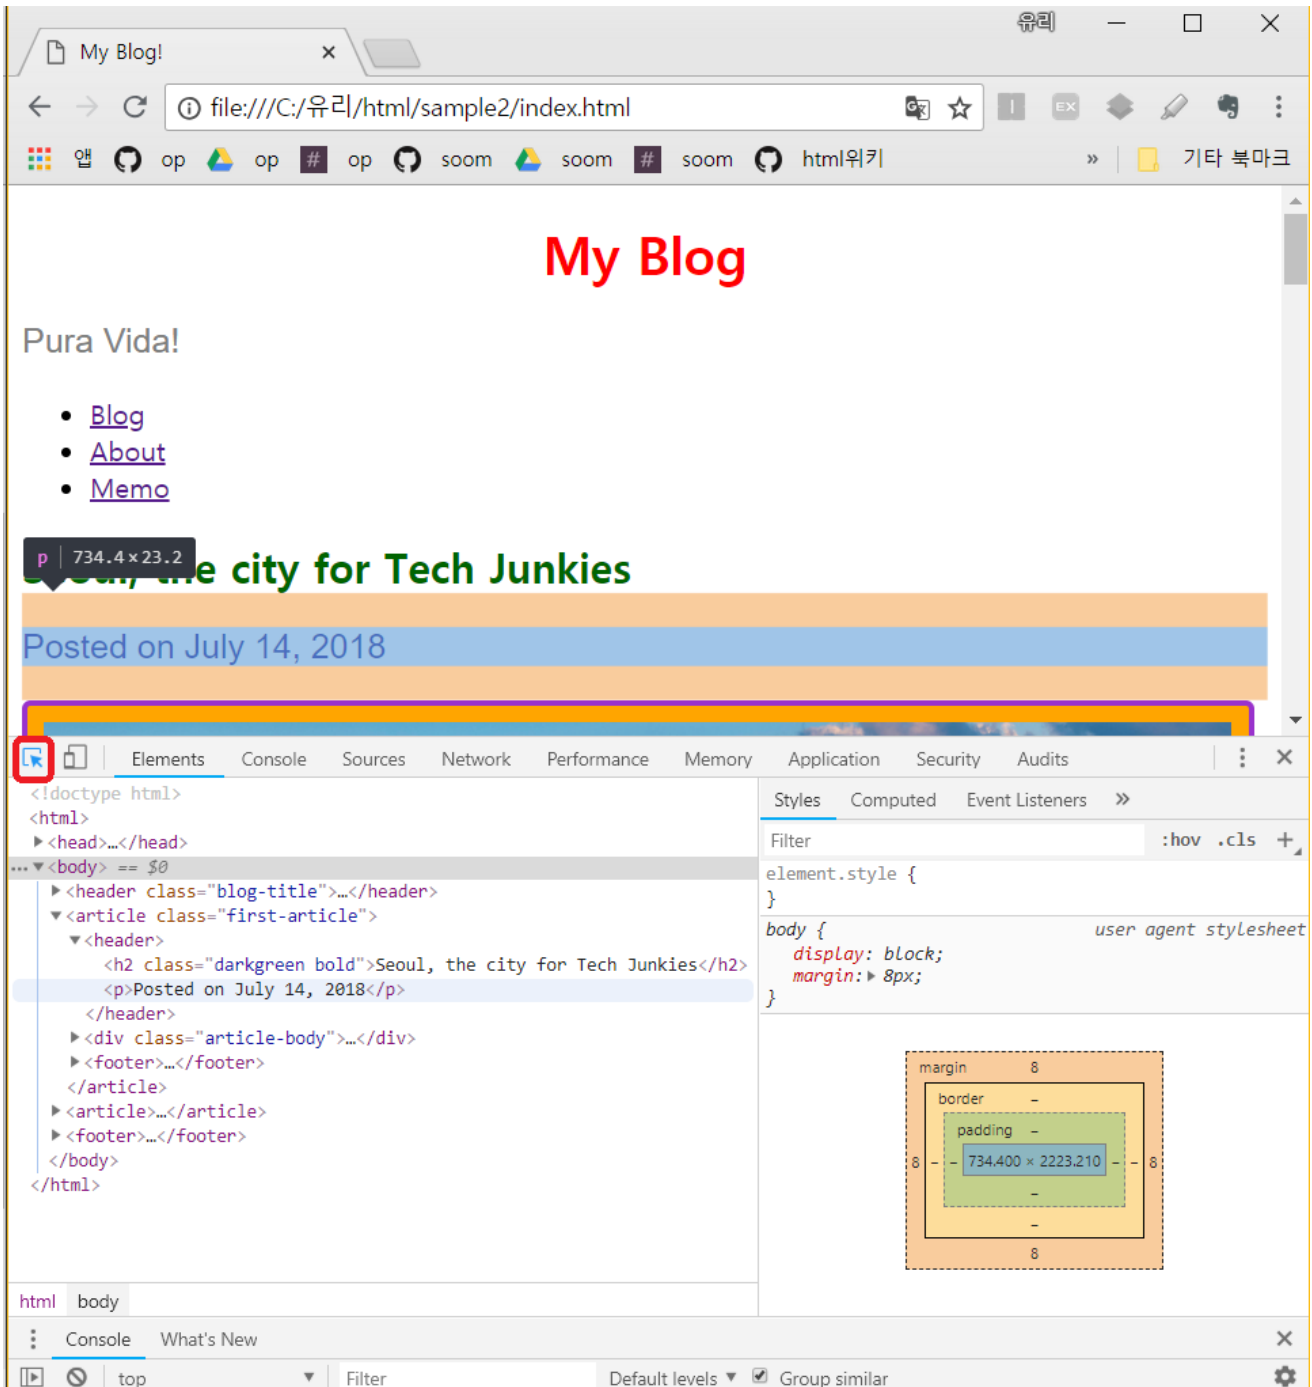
유리

My Blog! ×

file:///C:/유리/html/sample2/index.html

앱 op op op soom soom soom html위키 » 기타 북마크

My Blog

Pura Vida!

- Blog
- About
- Memo

p | 734.4 × 23.2

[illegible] city for Tech Junkies

Posted on July 14, 2018

Elements Console Sources Network Performance Memory Application Security Audits

<!doctype html>
<html>
▸<head>…</head>
… ▾<body> == $0
▸<header class="blog-title">…</header>
▾<article class="first-article">
▾<header>
<h2 class="darkgreen bold">Seoul, the city for Tech Junkies</h2>
<p>Posted on July 14, 2018</p>
</header>
▸<div class="article-body">…</div>
▸<footer>…</footer>
</article>
▸<article>…</article>
▸<footer>…</footer>
</body>
</html>

html body

Styles Computed Event Listeners »

Filter :hov .cls +

element.style {
}

body { user agent stylesheet
display: block;
margin: ▸ 8px;
}

margin 8
border –
padding –
8 – – 734.400 × 2223.210 – – 8
–
–
8

Console What's New

top Filter Default levels ▾ Group similar